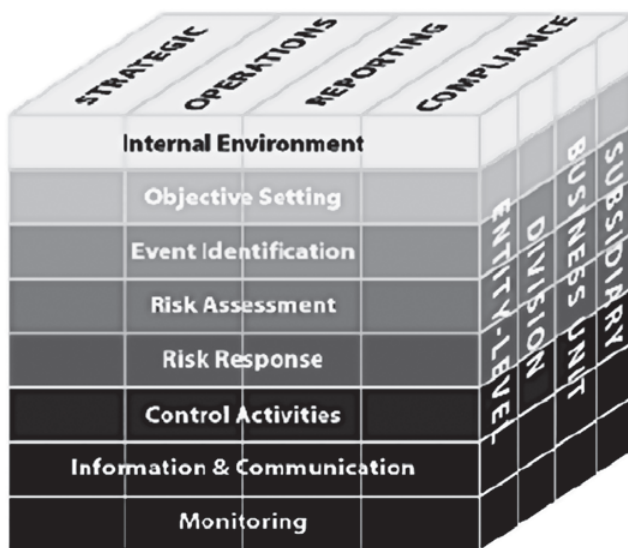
STRATEGIC
OPERATIONS
REPORTING
COMPLIANCE

Internal Environment
Objective Setting
Event Identification
Risk Assessment
Risk Response
Control Activities
Information & Communication
Monitoring

ENTITY-LEVEL
DIVISION
BUSINESS UNIT
SUBSIDIARY